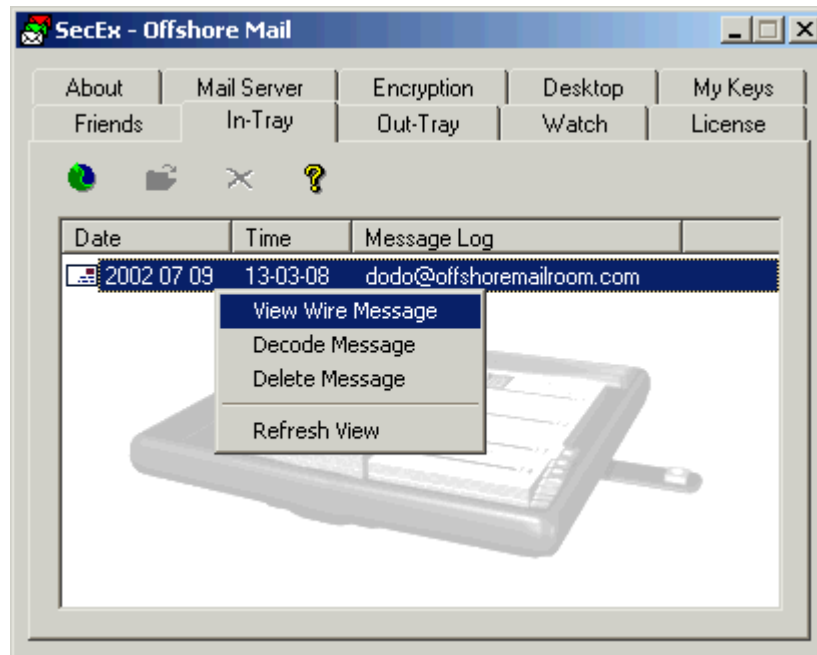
SecEx - Offshore Mail

About
Mail Server
Encryption
Desktop
My Keys
Friends
In-Tray
Out-Tray
Watch
License

| Date | Time | Message Log |
|---|---|---|
| 2002 07 09 | 13-03-08 | dodo@offshoremailroom.com |

View Wire Message
Decode Message
Delete Message
Refresh View